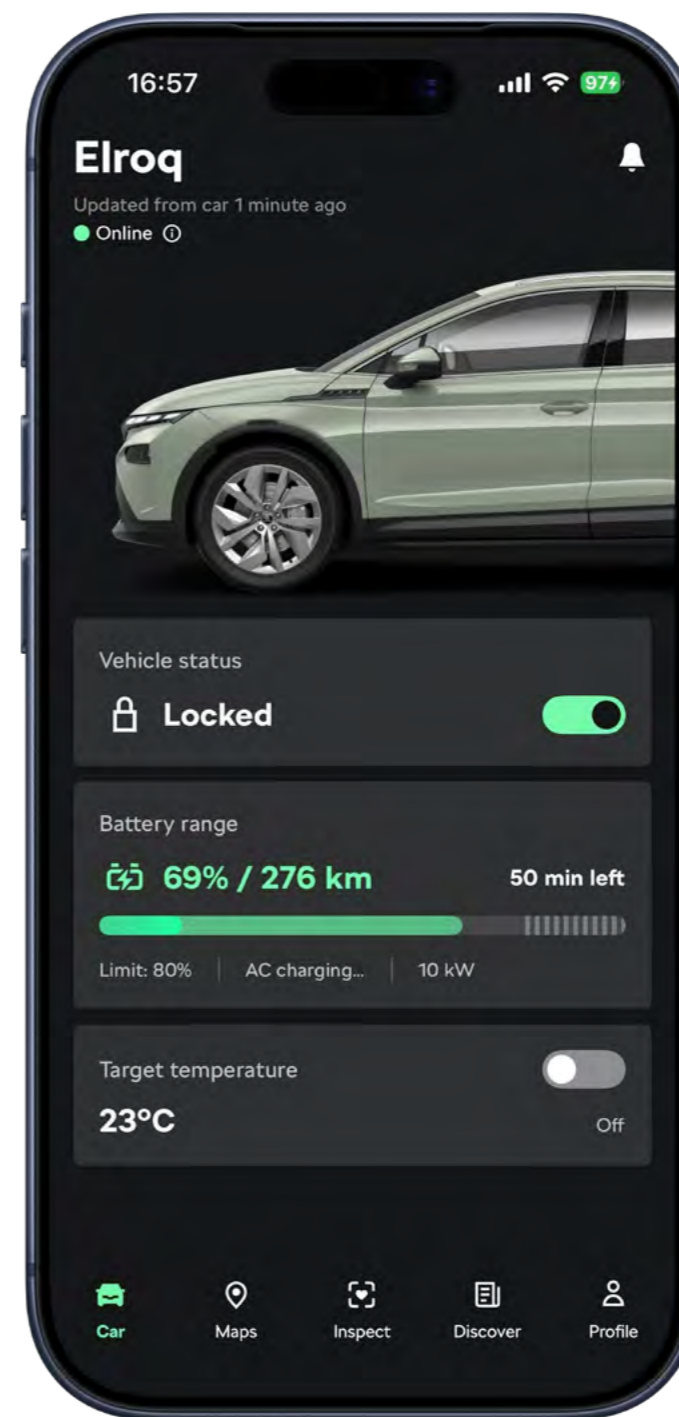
16:57

97

Elroq

Updated from car 1 minute ago

Online ⓘ

Vehicle status

Locked

Battery range

69% / 276 km

50 min left

Limit: 80% | AC charging... | 10 kW

Target temperature

23°C

Off

Car Maps Inspect Discover Profile